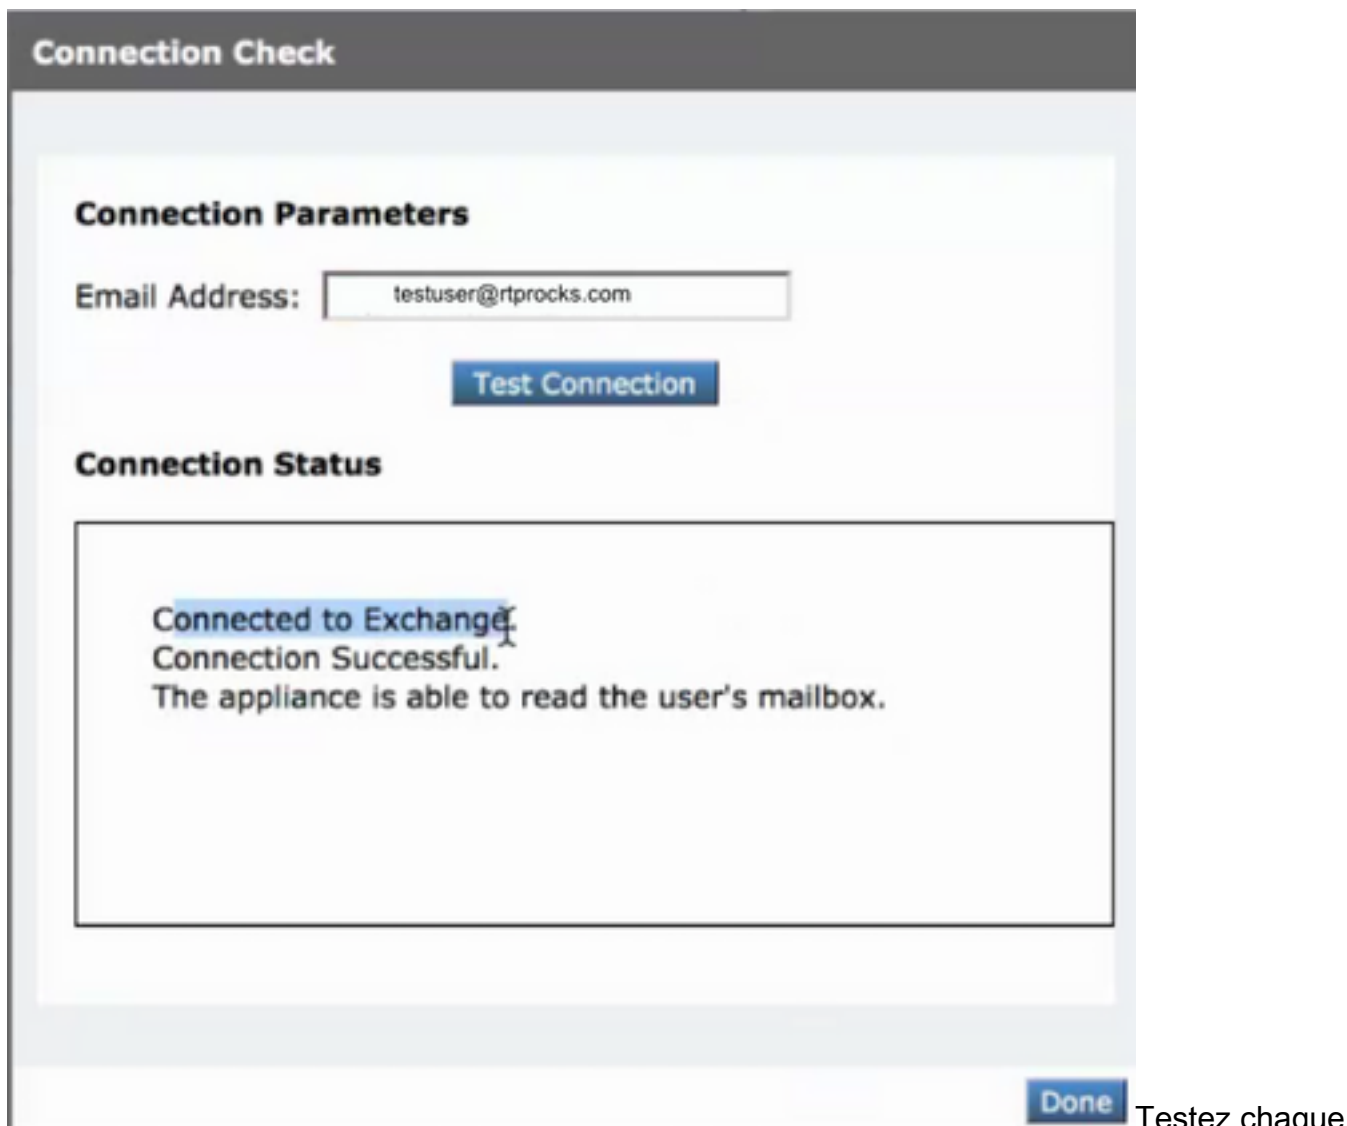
Connection Check

Connection Parameters

Email Address: testuser@rtprocks.com

Test Connection

Connection Status

Connected to Exchange.
Connection Successful.
The appliance is able to read the user's mailbox.

Done Testez chaque